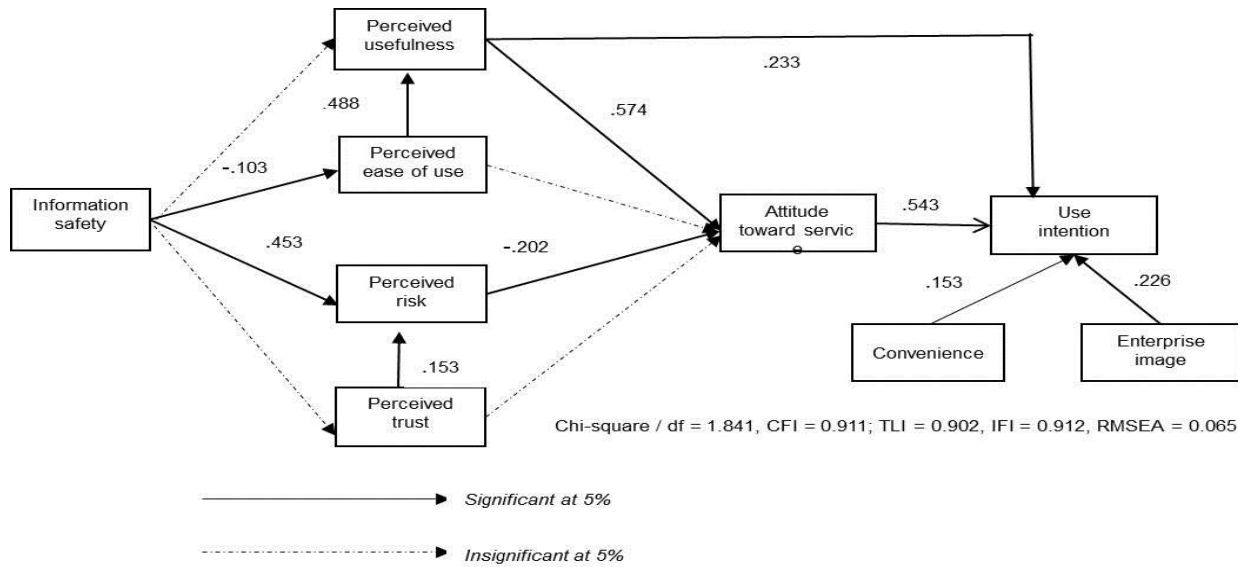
Perceived usefulness

.233

.488

.574

-.103

Perceived ease of use

Information safety

Attitude toward servic e

.543

Use intention

.453

-.202

Perceived risk

.153

.226

Convenience

Enterprise image

.153

Perceived trust

Chi-square / df = 1.841, CFI = 0.911; TLI = 0.902, IFI = 0.912, RMSEA = 0.065

Significant at 5%

Insignificant at 5%